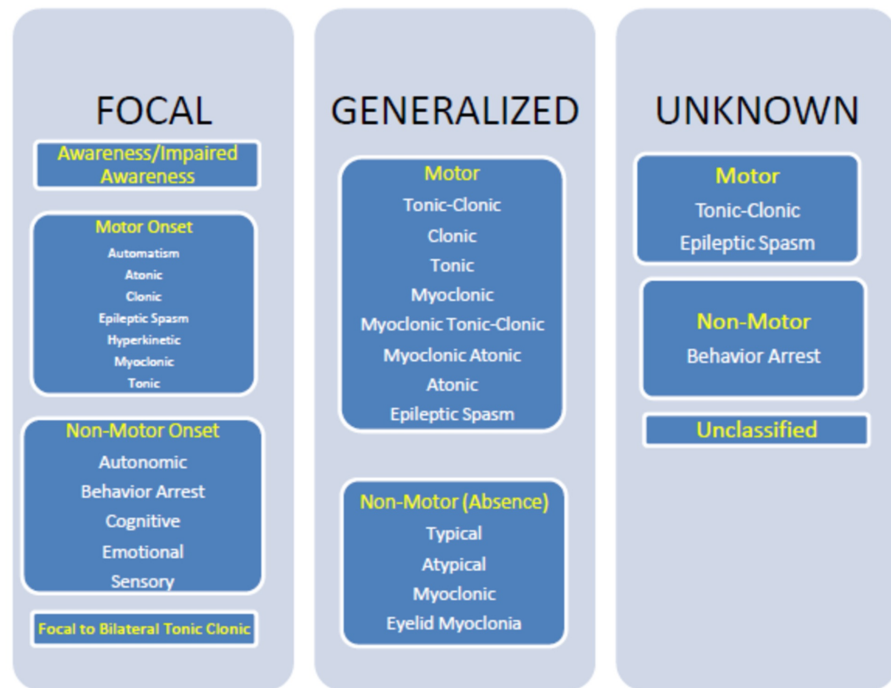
FOCAL

Awareness/Impaired Awareness

Motor Onset
Automatism
Atonic
Clonic
Epileptic Spasm
Hyperkinetic
Myoclonic
Tonic

Non-Motor Onset
Autonomic
Behavior Arrest
Cognitive
Emotional
Sensory

Focal to Bilateral Tonic Clonic

GENERALIZED

Motor
Tonic-Clonic
Clonic
Tonic
Myoclonic
Myoclonic Tonic-Clonic
Myoclonic Atonic
Atonic
Epileptic Spasm

Non-Motor (Absence)
Typical
Atypical
Myoclonic
Eyelid Myoclonia

UNKNOWN

Motor
Tonic-Clonic
Epileptic Spasm

Non-Motor
Behavior Arrest

Unclassified